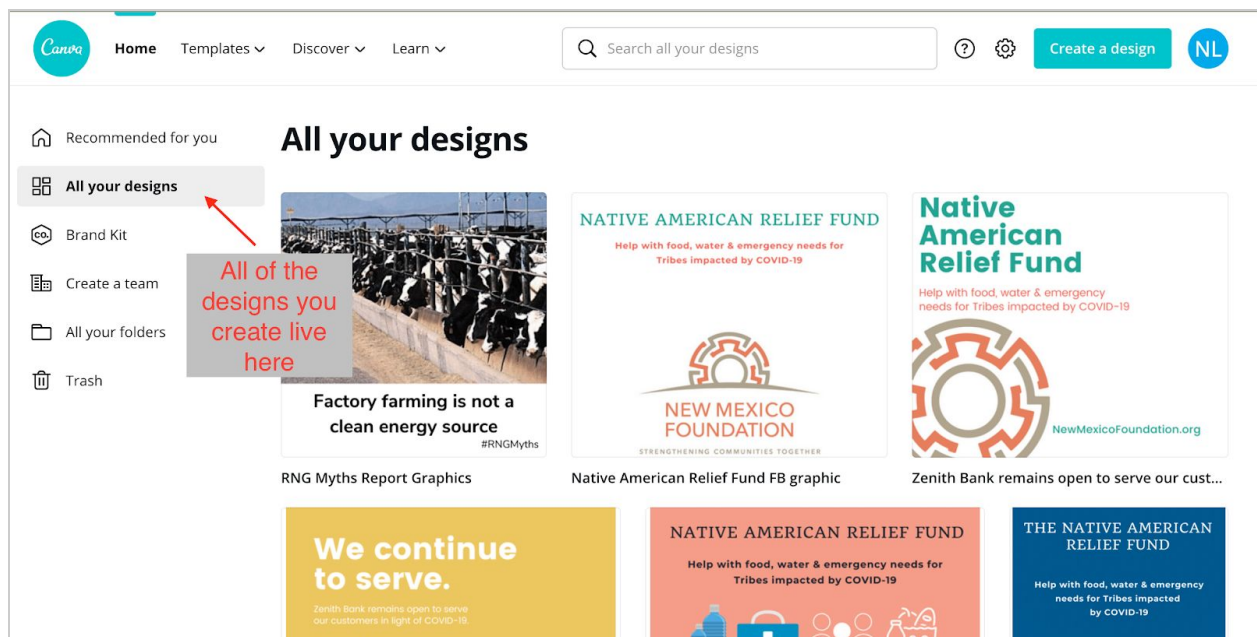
Canva Home Templates Discover Learn

Search all your designs

Create a design

NL

Recommended for you

All your designs

Brand Kit

Create a team

All your folders

Trash

All of the designs you create live here

All your designs

Factory farming is not a clean energy source
#RNGMyths

RNG Myths Report Graphics

NATIVE AMERICAN RELIEF FUND
Help with food, water & emergency needs for Tribes impacted by COVID-19

NEW MEXICO FOUNDATION
STRENGTHENING COMMUNITIES TOGETHER

Native American Relief Fund FB graphic

Native American Relief Fund
Help with food, water & emergency needs for Tribes impacted by COVID-19

NewMexicoFoundation.org

Zenith Bank remains open to serve our cust...

We continue to serve.
Zenith Bank remains open to serve our customers in light of COVID-19.

NATIVE AMERICAN RELIEF FUND
Help with food, water & emergency needs for Tribes impacted by COVID-19

THE NATIVE AMERICAN RELIEF FUND
Help with food, water & emergency needs for Tribes impacted by COVID-19